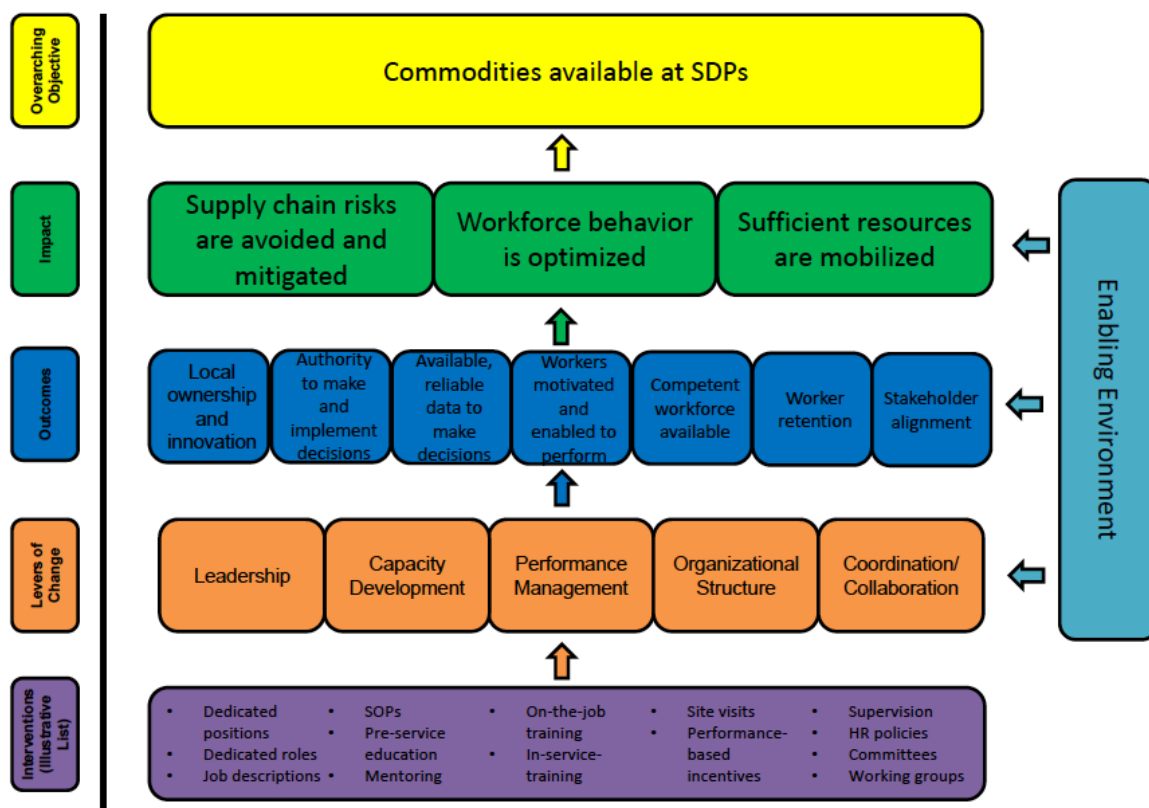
Overarching Objective

Commodities available at SDPs

Impact

Supply chain risks are avoided and mitigated

Workforce behavior is optimized

Sufficient resources are mobilized

Outcomes

Local ownership and innovation

Authority to make and implement decisions

Available, reliable data to make decisions

Workers motivated and enabled to perform

Competent workforce available

Worker retention

Stakeholder alignment

Levers of Change

Leadership

Capacity Development

Performance Management

Organizational Structure

Coordination/ Collaboration

Enabling Environment

Interventions (Illustrative List)

- Dedicated positions
- Dedicated roles
- Job descriptions

- SOPs
- Pre-service education
- Mentoring

- On-the-job training
- In-service-training

- Site visits
- Performance-based incentives

- Supervision
- HR policies
- Committees
- Working groups